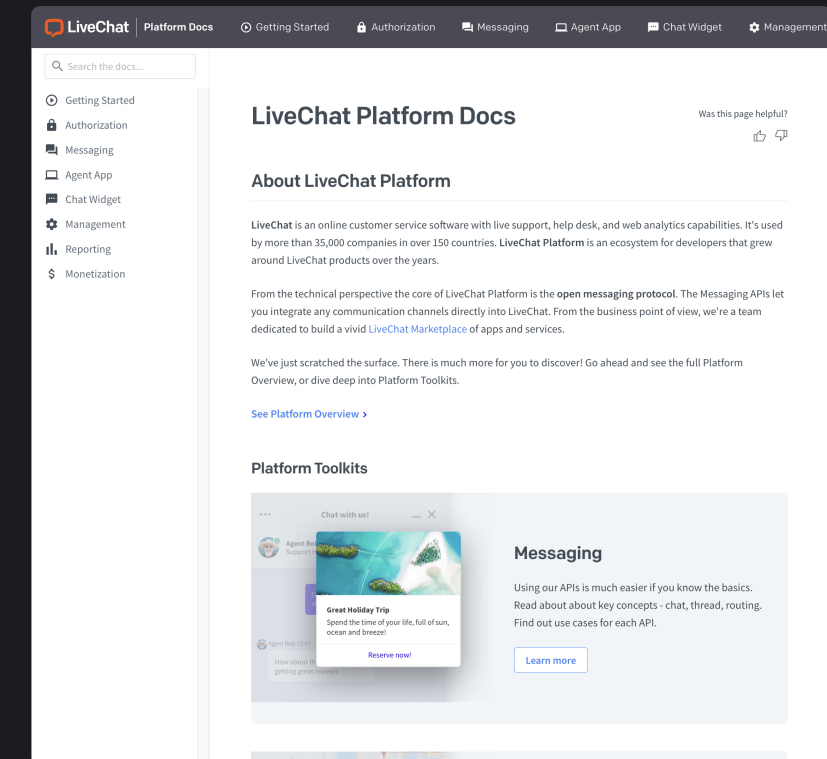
LiveChat | Platform Docs

Getting Started
Authorization
Messaging
Agent App
Chat Widget
Management

Search the docs...

Getting Started
Authorization
Messaging
Agent App
Chat Widget
Management
Reporting
Monetization

LiveChat Platform Docs

Was this page helpful?

About LiveChat Platform

**LiveChat** is an online customer service software with live support, help desk, and web analytics capabilities. It's used by more than 35,000 companies in over 150 countries. **LiveChat Platform** is an ecosystem for developers that grew around LiveChat products over the years.

From the technical perspective the core of LiveChat Platform is the **open messaging protocol**. The Messaging APIs let you integrate any communication channels directly into LiveChat. From the business point of view, we're a team dedicated to build a vivid LiveChat Marketplace of apps and services.

We've just scratched the surface. There is much more for you to discover! Go ahead and see the full Platform Overview, or dive deep into Platform Toolkits.

See Platform Overview >

Platform Toolkits

Chat with us!
Agent Bob
Support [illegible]
Great Holiday Trip
Spend the time of your life, full of sun, ocean and breeze!
Reserve now!
Agent Bob 15:47
How about th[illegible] getting great reviews

Messaging

Using our APIs is much easier if you know the basics. Read about about key concepts - chat, thread, routing. Find out use cases for each API.

Learn more